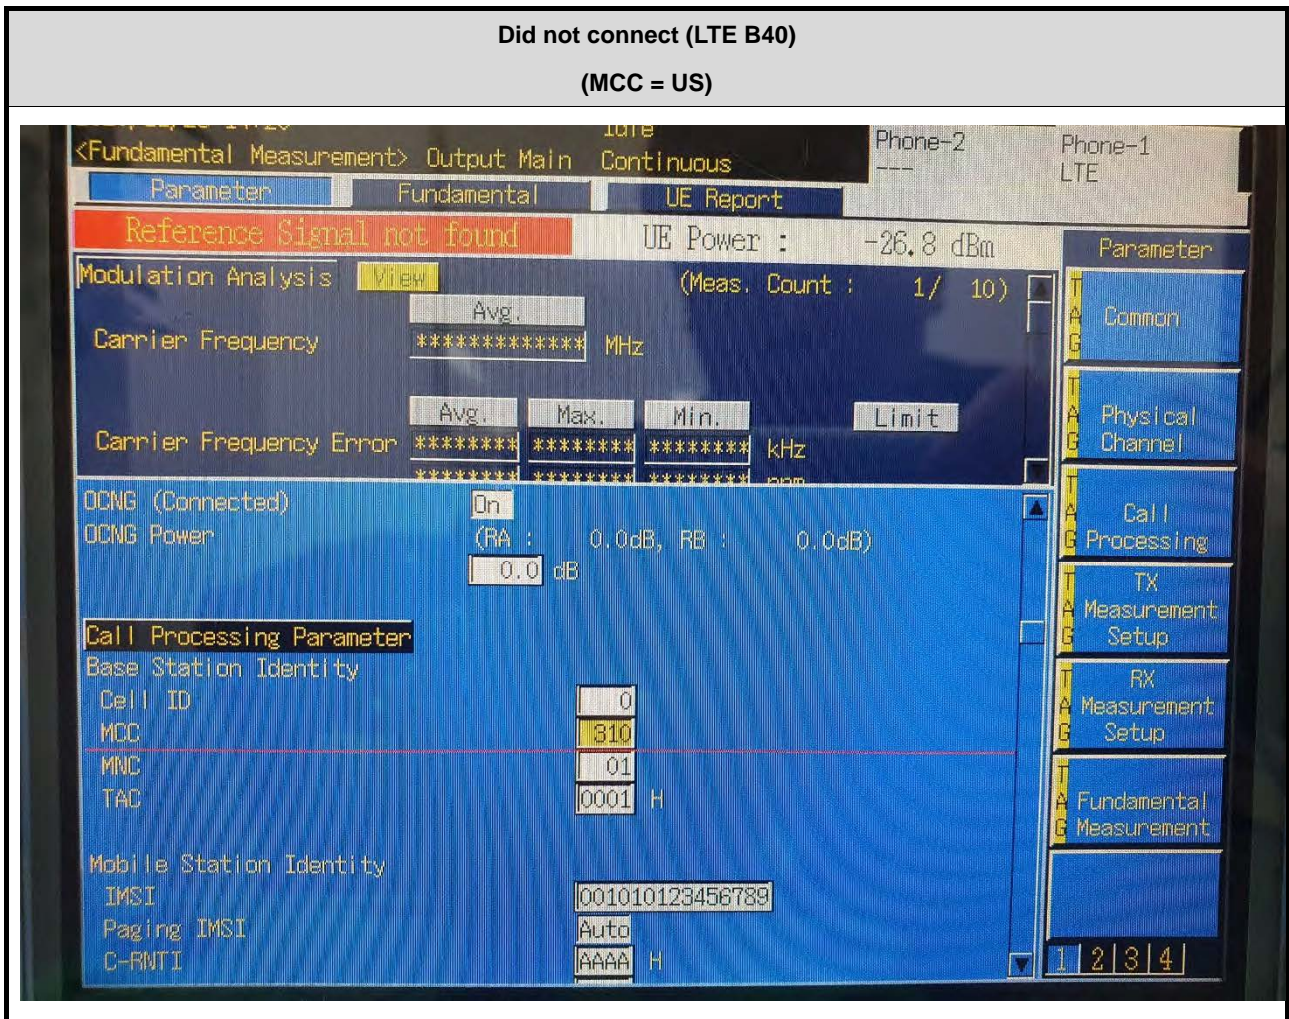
Did not connect (LTE B40)

(MCC = US)

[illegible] Idle
<Fundamental Measurement> Output Main Continuous
Phone-2
---
Phone-1
LTE

Parameter
Fundamental
UE Report

Reference Signal not found
UE Power : -26.8 dBm

Parameter

Modulation Analysis View
(Meas. Count : 1/ 10)

Avg.
Carrier Frequency ************ MHz

Avg. Max. Min. Limit
Carrier Frequency Error ******** ******** ******** kHz
******** ******** ******** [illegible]

Common
Physical Channel
Call Processing
TX Measurement Setup
RX Measurement Setup
Fundamental Measurement

OCNG (Connected) On
OCNG Power (RA : 0.0dB, RB : 0.0dB)
0.0 dB

Call Processing Parameter
Base Station Identity
Cell ID 0
MCC 310
MNC 01
TAC 0001 H

Mobile Station Identity
IMSI 001010123456789
Paging IMSI Auto
C-RNTI AAAA H

1 2 3 4